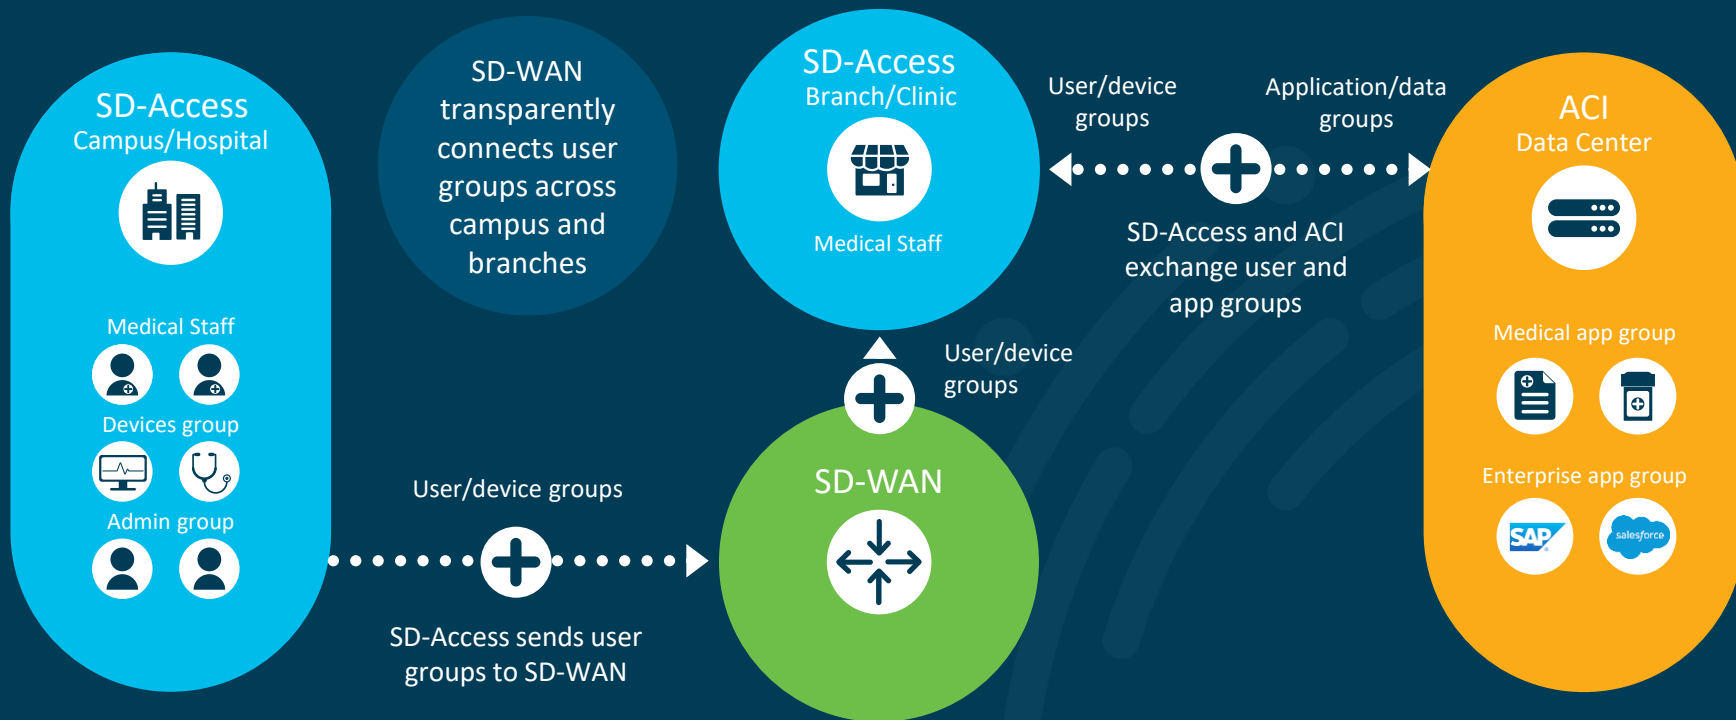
SD-Access
Campus/Hospital

Medical Staff
Devices group
Admin group

SD-WAN transparently connects user groups across campus and branches

SD-Access
Branch/Clinic
Medical Staff

User/device groups

Application/data groups

ACI
Data Center

SD-Access and ACI exchange user and app groups

Medical app group

Enterprise app group

SAP

salesforce

User/device groups

User/device groups

SD-WAN

SD-Access sends user groups to SD-WAN